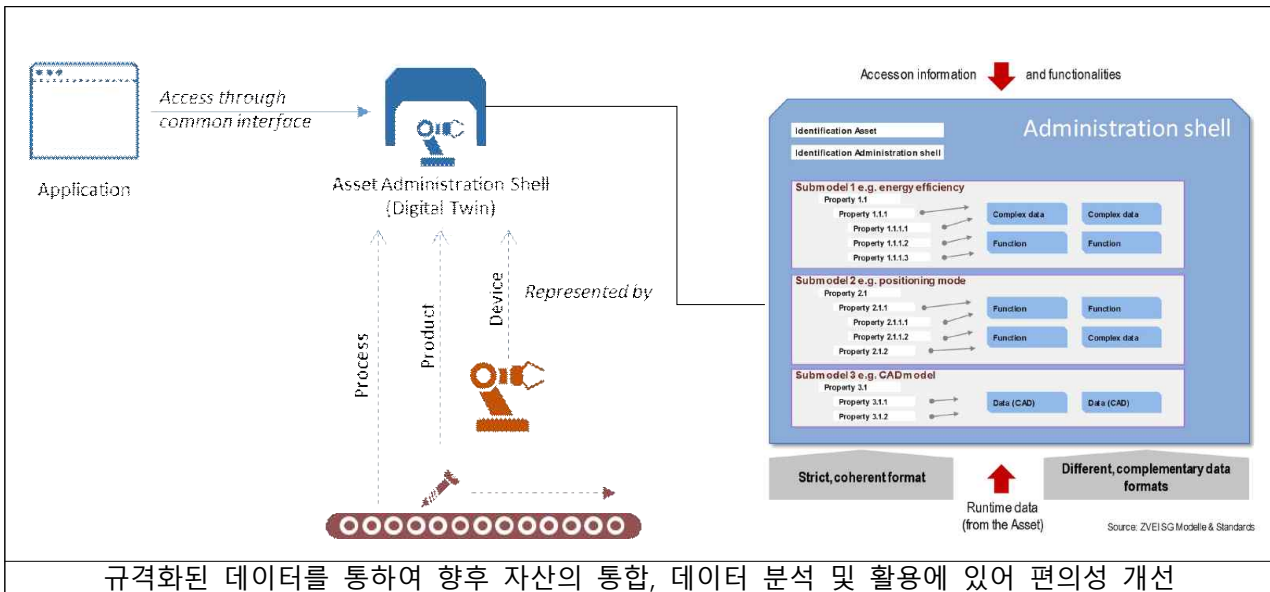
Application

Access through common interface

Asset Administration Shell (Digital Twin)

Process

Product

Device

Represented by

Accesson information and functionalities

Administration shell

Identification Asset

Identification Administration shell

Submodel 1 e.g. energy efficiency

Property 1.1

Property 1.1.1

Property 1.1.1.1

Property 1.1.1.2

Property 1.1.1.3

Complex data

Complex data

Function

Function

Submodel 2 e.g. positioning mode

Property 2.1

Property 2.1.1

Property 2.1.1.1

Property 2.1.1.2

Property 2.1.2

Function

Function

Function

Complex data

Submodel 3 e.g. CAD model

Property 3.1

Property 3.1.1

Property 3.1.2

Data (CAD)

Data (CAD)

Strict, coherent format

Runtime data (from the Asset)

Different, complementary data formats

Source: ZVEI SG Modelle & Standards

규격화된 데이터를 통하여 향후 자산의 통합, 데이터 분석 및 활용에 있어 편의성 개선